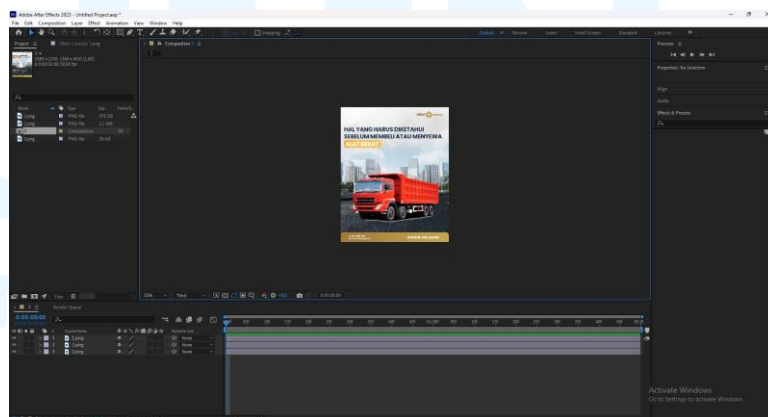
Adobe After Effects 2023 - Untitled Project.aep *

File Edit Composition Layer Effect Animation View Window Help

Project ≡ Effect Controls 1.png

Composition 1

Default Review Learn Small Screen Standard Libraries

Preview ≡

Properties: No Selection

Align

Audio

Effects & Presets

Name Type Size

1.png PNG file

2.png PNG file

Composition 1 Composition

3.png PNG file

HAL YANG HARUS DIKETAHUI SEBELUM MEMBELI ATAU MENYEWA ALAT BERAT

0:00:00:00

Render Queue

Source Name

1.png

2.png

3.png

None

None

None

Activate Windows
Go to Settings to activate Windows.